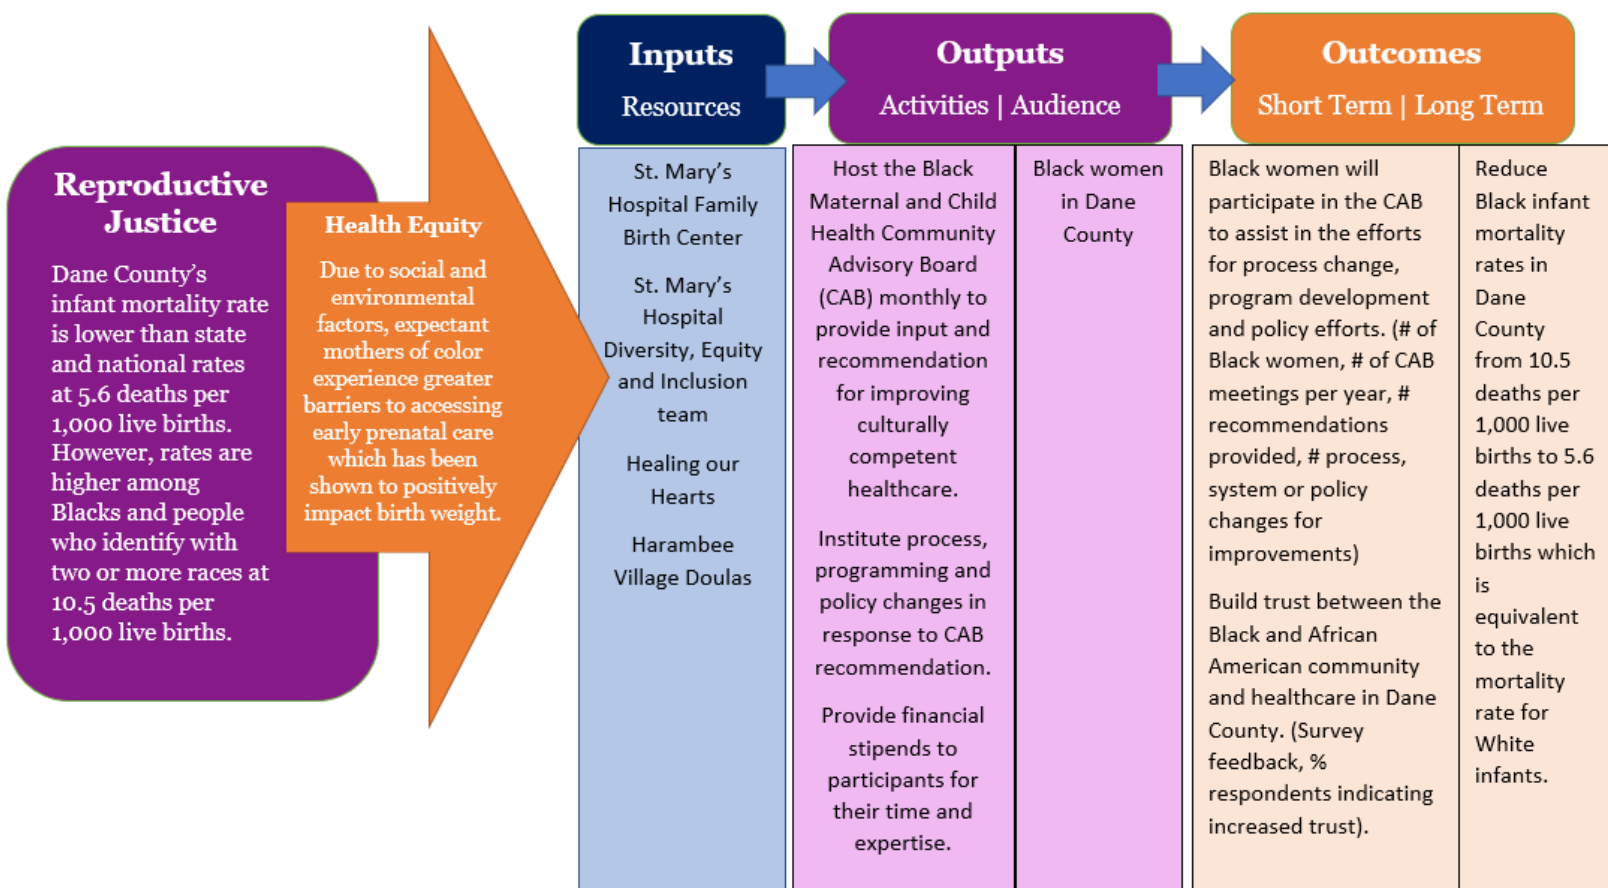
Reproductive Justice

Dane County's infant mortality rate is lower than state and national rates at 5.6 deaths per 1,000 live births. However, rates are higher among Blacks and people who identify with two or more races at 10.5 deaths per 1,000 live births.

Health Equity

Due to social and environmental factors, expectant mothers of color experience greater barriers to accessing early prenatal care which has been shown to positively impact birth weight.

Inputs
Resources

Outputs
Activities | Audience

Outcomes
Short Term | Long Term

St. Mary's Hospital Family Birth Center

St. Mary's Hospital Diversity, Equity and Inclusion team

Healing our Hearts

Harambee Village Doulas

Host the Black Maternal and Child Health Community Advisory Board (CAB) monthly to provide input and recommendation for improving culturally competent healthcare.

Institute process, programming and policy changes in response to CAB recommendation.

Provide financial stipends to participants for their time and expertise.

Black women in Dane County

Black women will participate in the CAB to assist in the efforts for process change, program development and policy efforts. (# of Black women, # of CAB meetings per year, # recommendations provided, # process, system or policy changes for improvements)

Build trust between the Black and African American community and healthcare in Dane County. (Survey feedback, % respondents indicating increased trust).

Reduce Black infant mortality rates in Dane County from 10.5 deaths per 1,000 live births to 5.6 deaths per 1,000 live births which is equivalent to the mortality rate for White infants.